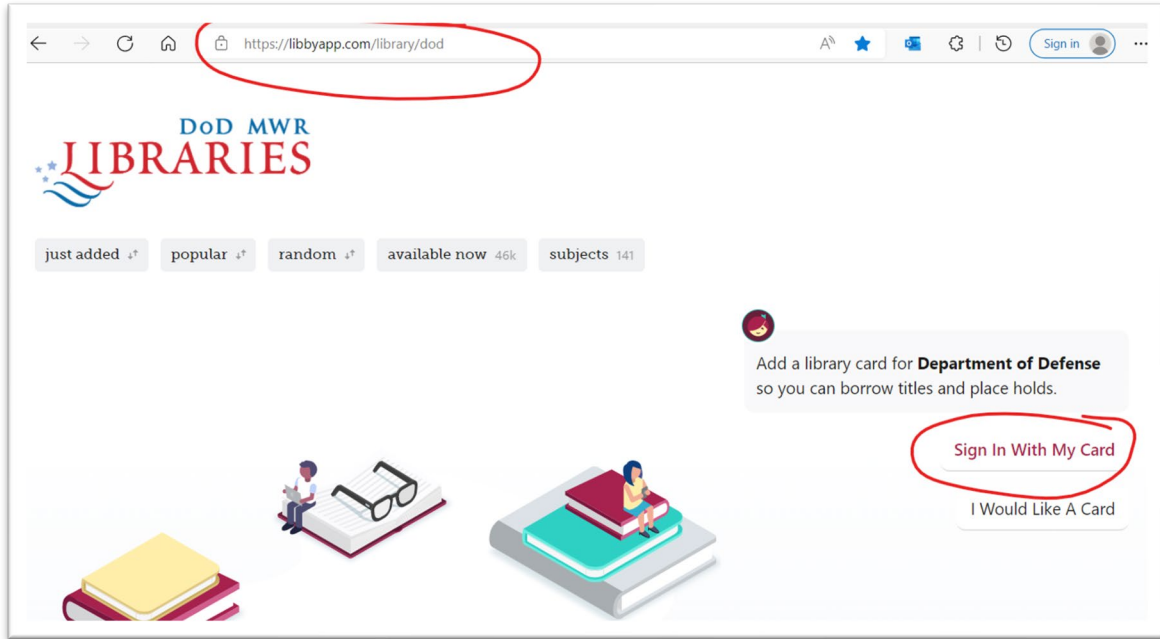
https://libbyapp.com/library/dod

Sign in

DoD MWR
LIBRARIES

just added

popular

random

available now 46k

subjects 141

Add a library card for **Department of Defense** so you can borrow titles and place holds.

Sign In With My Card

I Would Like A Card